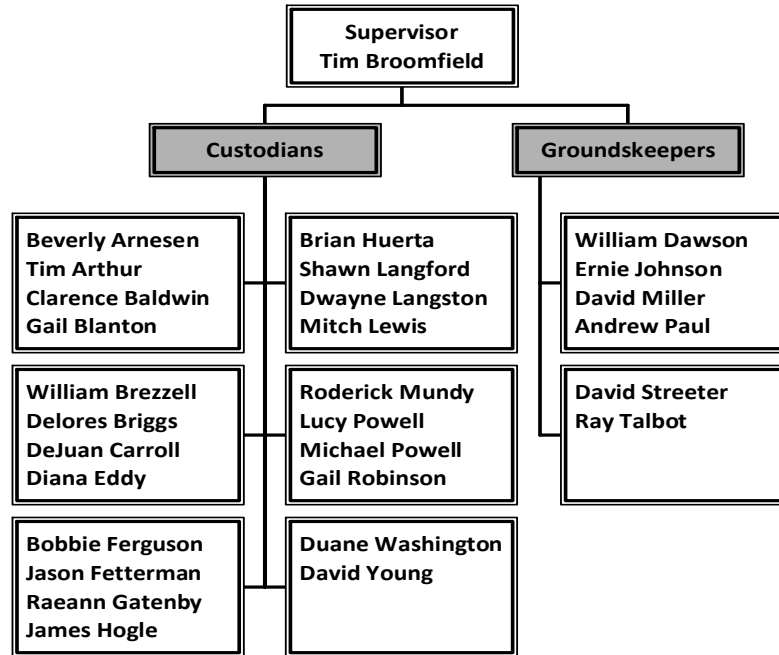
Supervisor
Tim Broomfield

Custodians

Groundskeepers

Beverly Arnesen
Tim Arthur
Clarence Baldwin
Gail Blanton

Brian Huerta
Shawn Langford
Dwayne Langston
Mitch Lewis

William Brezzell
Delores Briggs
DeJuan Carroll
Diana Eddy

Roderick Mundy
Lucy Powell
Michael Powell
Gail Robinson

Bobbie Ferguson
Jason Fetterman
Raeann Gatenby
James Hogle

Duane Washington
David Young

William Dawson
Ernie Johnson
David Miller
Andrew Paul

David Streeter
Ray Talbot